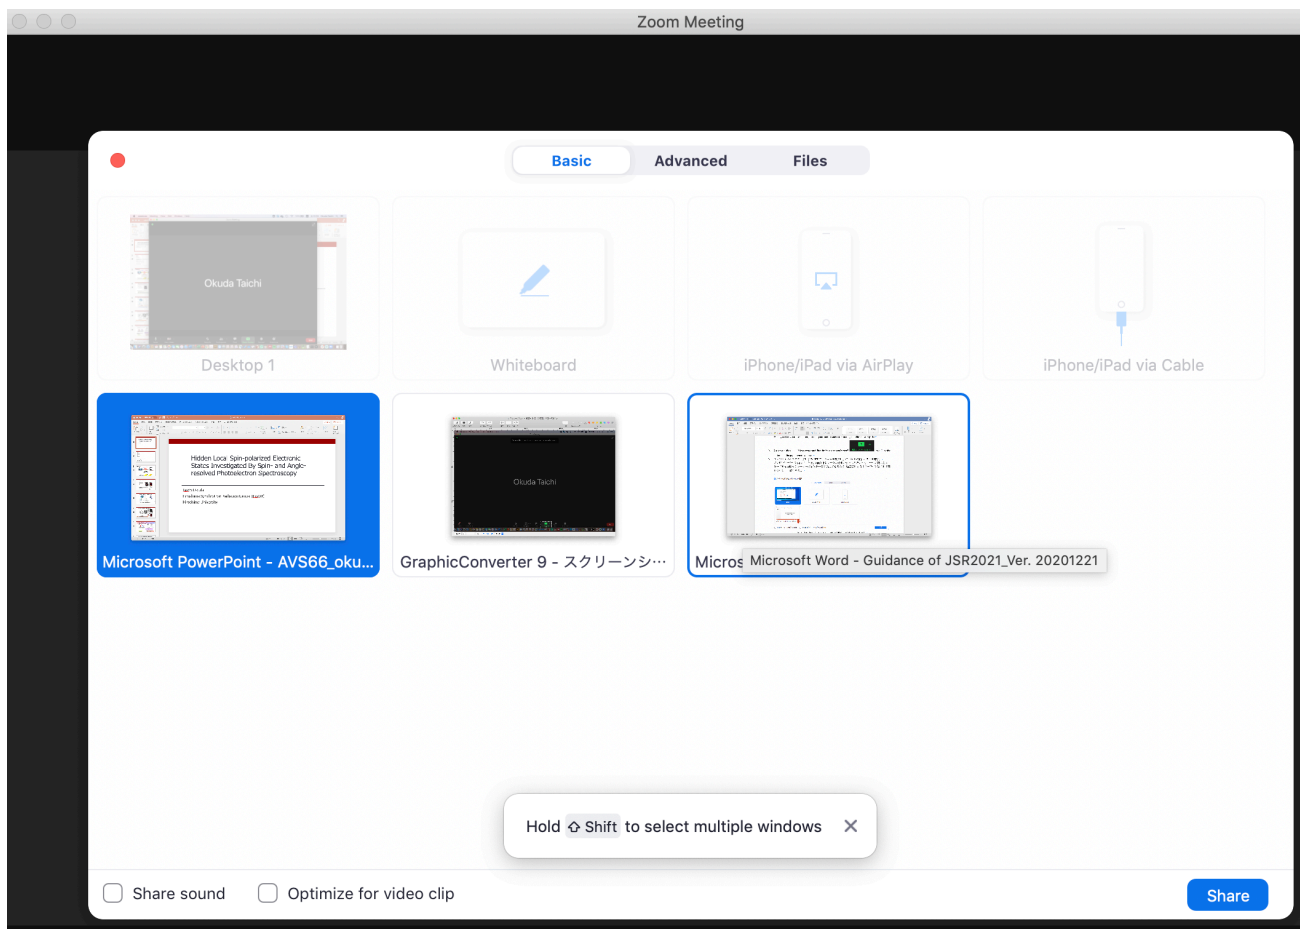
Zoom Meeting

Basic Advanced Files

Okuda Taichi

Desktop 1

Whiteboard

iPhone/iPad via AirPlay

iPhone/iPad via Cable

Hidden Local Spin-polarized Electronic States Investigated By Spin- and Angle-resolved Photoelectron Spectroscopy

Microsoft PowerPoint - AVS66_oku...

Okuda Taichi

GraphicConverter 9 - スクリーンシ…

Micros Microsoft Word - Guidance of JSR2021_Ver. 20201221

Hold ⇧ Shift to select multiple windows ✕

Share sound

Optimize for video clip

Share